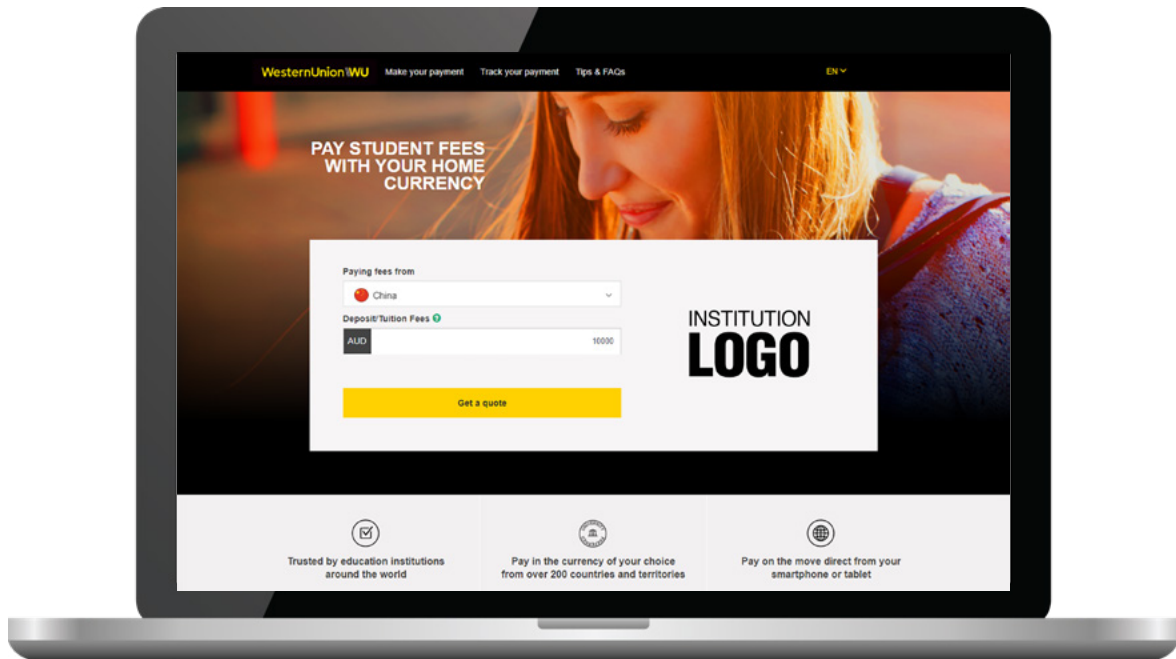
WesternUnion WU Make your payment Track your payment Tips & FAQs EN

PAY STUDENT FEES WITH YOUR HOME CURRENCY

Paying fees from

China

Deposit/Tuition Fees

AUD 10000

Get a quote

INSTITUTION LOGO

Trusted by education institutions around the world

Pay in the currency of your choice from over 200 countries and territories

Pay on the move direct from your smartphone or tablet